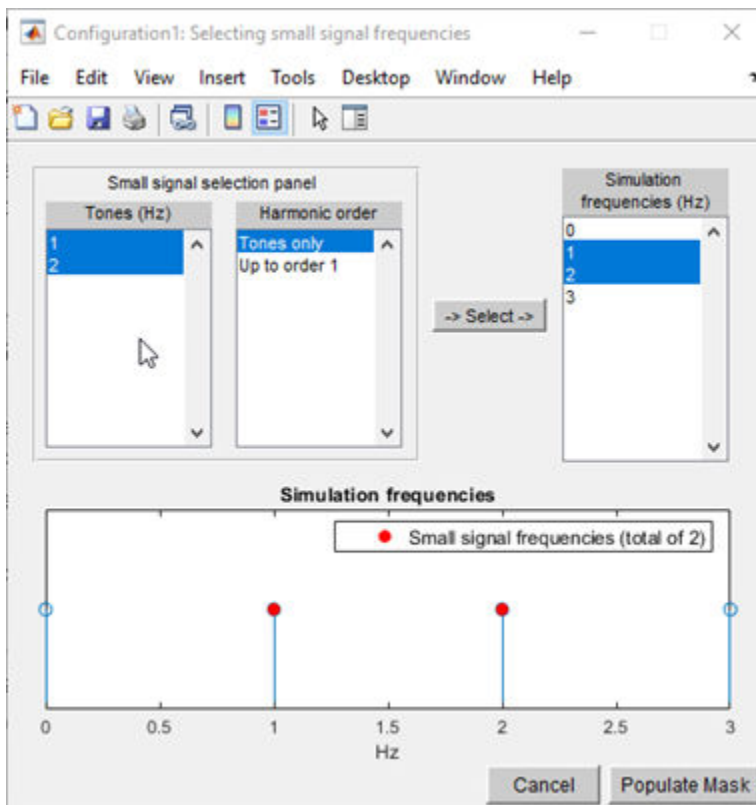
Configuration1: Selecting small signal frequencies

File Edit View Insert Tools Desktop Window Help

Small signal selection panel

Tones (Hz)
1
2

Harmonic order
Tones only
Up to order 1

-> Select ->

Simulation frequencies (Hz)
0
1
2
3

Simulation frequencies

Small signal frequencies (total of 2)

0 0.5 1 1.5 2 2.5 3
Hz

Cancel
Populate Mask